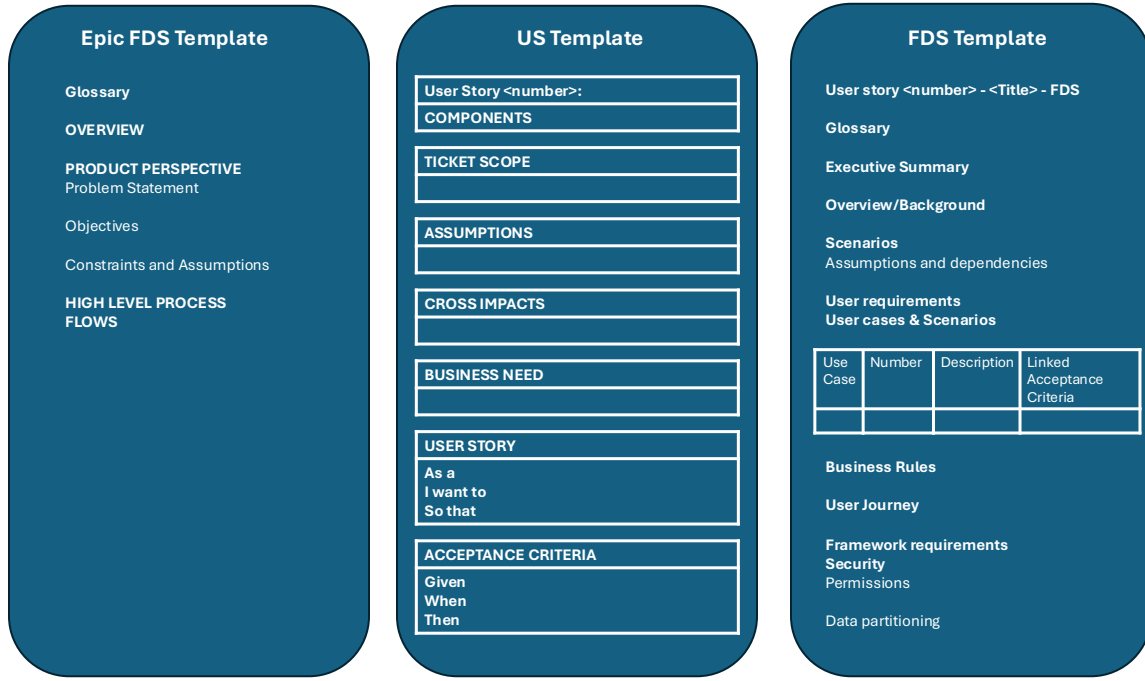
Epic FDS Template

Glossary

OVERVIEW

PRODUCT PERSPECTIVE
Problem Statement

Objectives

Constraints and Assumptions

HIGH LEVEL PROCESS FLOWS

US Template

| User Story <number>: |
|---|
| COMPONENTS |

| TICKET SCOPE |
|---|
| |

| ASSUMPTIONS |
|---|
| |

| CROSS IMPACTS |
|---|
| |

| BUSINESS NEED |
|---|
| |

| USER STORY |
|---|
| As a<br>I want to<br>So that |

| ACCEPTANCE CRITERIA |
|---|
| Given<br>When<br>Then |

FDS Template

User story <number> - <Title> - FDS

Glossary

Executive Summary

Overview/Background

Scenarios
Assumptions and dependencies

User requirements
User cases & Scenarios

| Use Case | Number | Description | Linked Acceptance Criteria |
|---|---|---|---|
| | | | |

Business Rules

User Journey

Framework requirements
Security
Permissions

Data partitioning